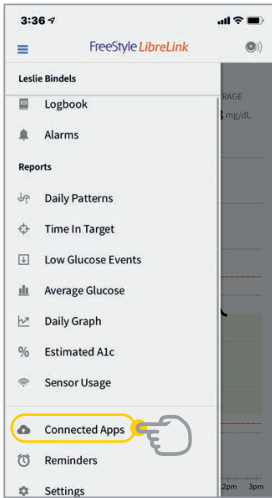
3:36

FreeStyle LibreLink

Leslie Bindels

Logbook

Alarms

Reports

Daily Patterns

Time In Target

Low Glucose Events

Average Glucose

Daily Graph

% Estimated A1c

Sensor Usage

Connected Apps

Reminders

Settings

RAGE

3 mg/dL

2pm 3pm